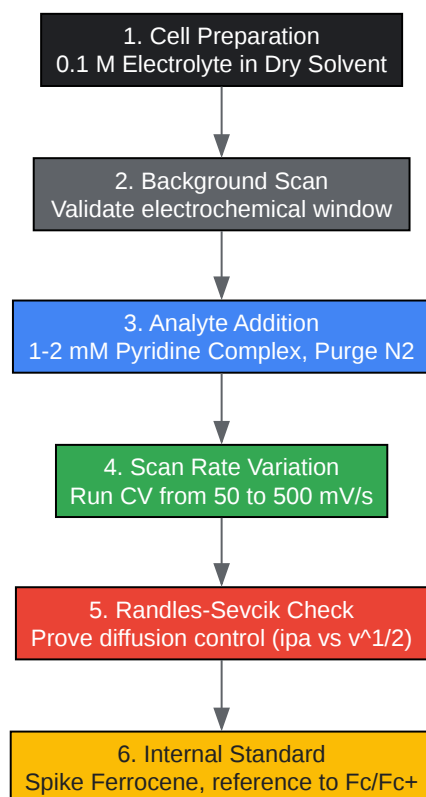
1. Cell Preparation
0.1 M Electrolyte in Dry Solvent

2. Background Scan
Validate electrochemical window

3. Analyte Addition
1-2 mM Pyridine Complex, Purge N2

4. Scan Rate Variation
Run CV from 50 to 500 mV/s

5. Randles-Sevcik Check
Prove diffusion control (ipa vs v^1/2)

6. Internal Standard
Spike Ferrocene, reference to Fc/Fc+